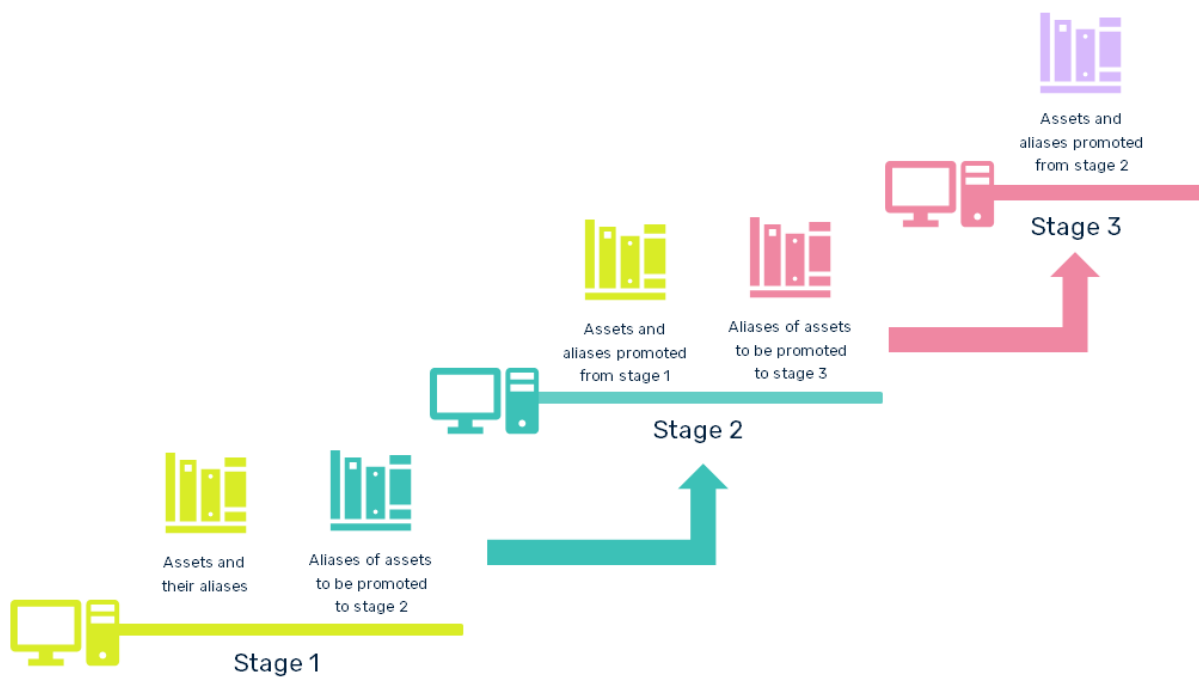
Assets and aliases promoted from stage 2

Stage 3

Assets and aliases promoted from stage 1

Aliases of assets to be promoted to stage 3

Stage 2

Assets and their aliases

Aliases of assets to be promoted to stage 2

Stage 1